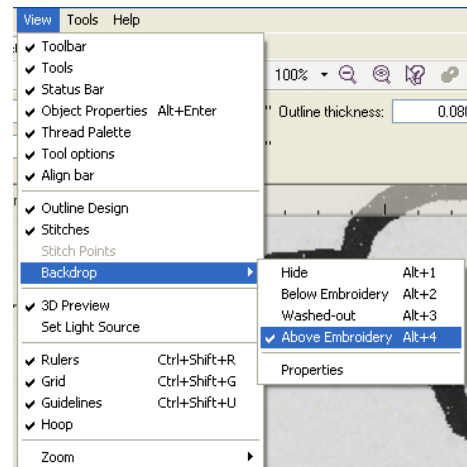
View Tools Help

✔ Toolbar
✔ Tools
✔ Status Bar
✔ Object Properties Alt+Enter
✔ Thread Palette
✔ Tool options
✔ Align bar

✔ Outline Design
✔ Stitches
Stitch Points
Backdrop

✔ 3D Preview
Set Light Source

✔ Rulers Ctrl+Shift+R
✔ Grid Ctrl+Shift+G
✔ Guidelines Ctrl+Shift+U
✔ Hoop

Zoom

100%

Outline thickness: 0.08

Hide Alt+1
Below Embroidery Alt+2
Washed-out Alt+3
✔ Above Embroidery Alt+4

Properties